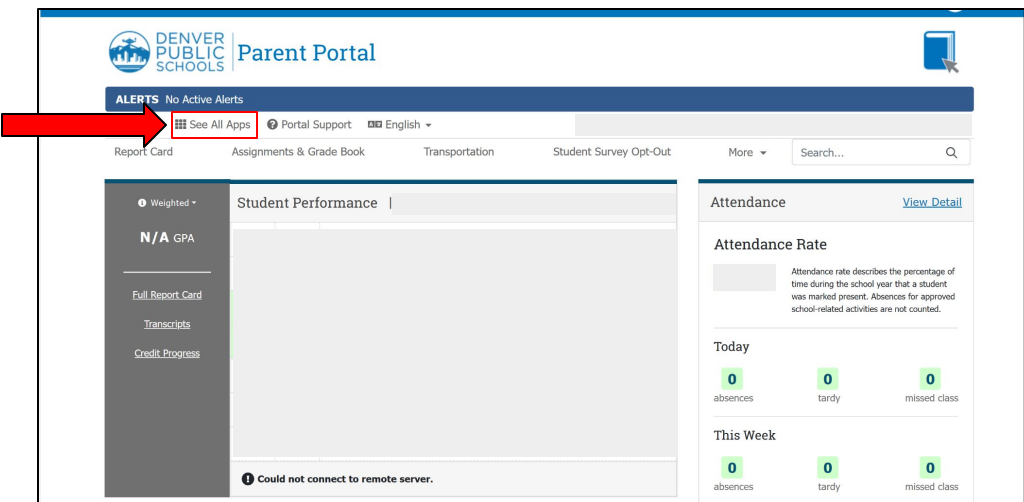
DENVER PUBLIC SCHOOLS Parent Portal

ALERTS No Active Alerts

See All Apps Portal Support English

Report Card Assignments & Grade Book Transportation Student Survey Opt-Out More Search...

Weighted

N/A GPA

Full Report Card

Transcripts

Credit Progress

Student Performance |

Could not connect to remote server.

Attendance View Detail

Attendance Rate

Attendance rate describes the percentage of time during the school year that a student was marked present. Absences for approved school-related activities are not counted.

Today

0 absences 0 tardy 0 missed class

This Week

0 absences 0 tardy 0 missed class